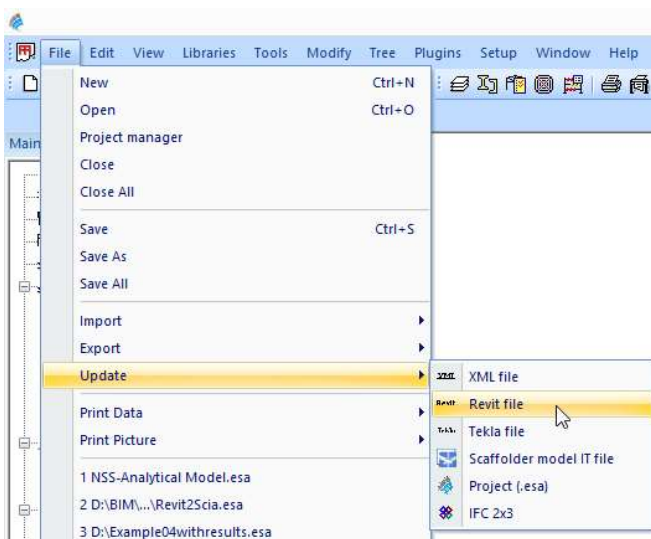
File Edit View Libraries Tools Modify Tree Plugins Setup Window Help

Main

New Ctrl+N
Open Ctrl+O
Project manager
Close
Close All

Save Ctrl+S
Save As
Save All

Import
Export
Update

Print Data
Print Picture

1 NSS-Analytical Model.esa
2 D:\BIM\...\Revit2Scia.esa
3 D:\Example04withresults.esa

XML XML file
Revit Revit file
Tekla Tekla file
Scaffolder model IT file
Project (.esa)
IFC 2x3